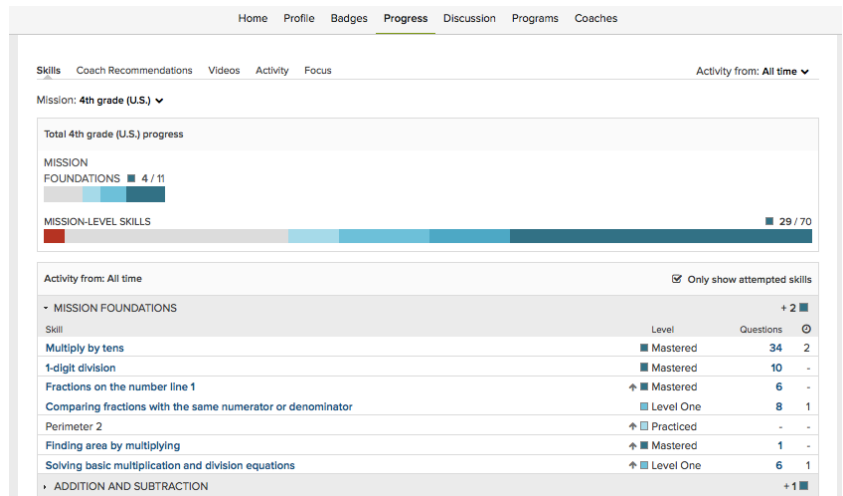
Home Profile Badges Progress Discussion Programs Coaches

Skills Coach Recommendations Videos Activity Focus

Activity from: All time

Mission: 4th grade (U.S.)

Total 4th grade (U.S.) progress

MISSION FOUNDATIONS 4 / 11

MISSION-LEVEL SKILLS 29 / 70

Activity from: All time

Only show attempted skills

MISSION FOUNDATIONS +2

| Skill | Level | Questions | |
|---|---|---|---|
| Multiply by tens | Mastered | 34 | 2 |
| 1-digit division | Mastered | 10 | - |
| Fractions on the number line 1 | Mastered | 6 | - |
| Comparing fractions with the same numerator or denominator | Level One | 8 | 1 |
| Perimeter 2 | Practiced | - | - |
| Finding area by multiplying | Mastered | 1 | - |
| Solving basic multiplication and division equations | Level One | 6 | 1 |

ADDITION AND SUBTRACTION +1